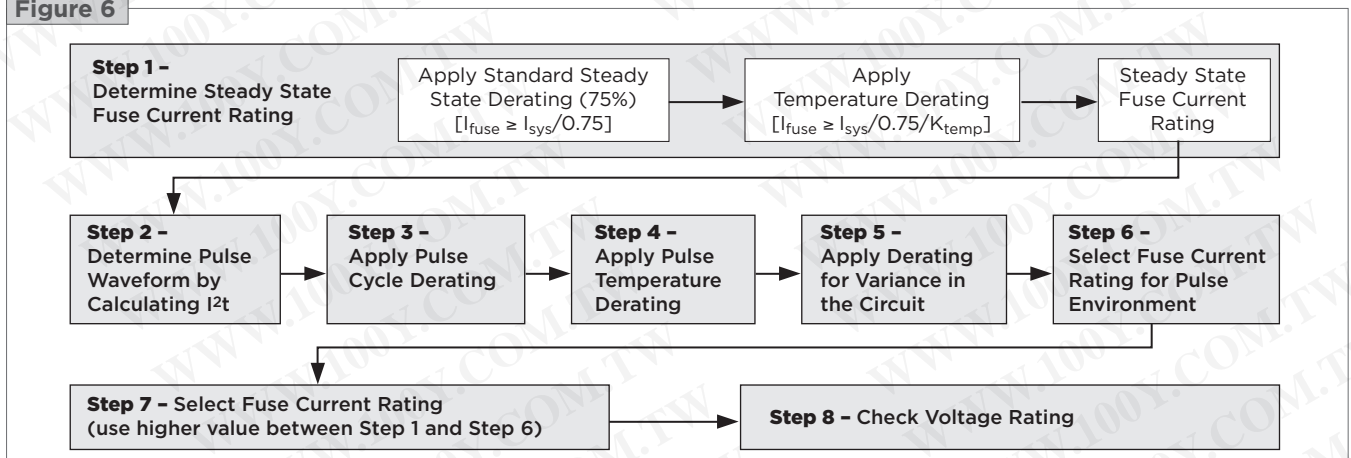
Figure 6

**Step 1 –** Determine Steady State Fuse Current Rating

Apply Standard Steady State Derating (75%) [$I_{fuse} \geq I_{sys}/0.75$]

Apply Temperature Derating [$I_{fuse} \geq I_{sys}/0.75/K_{temp}$]

Steady State Fuse Current Rating

**Step 2 –** Determine Pulse Waveform by Calculating $I^2t$

**Step 3 –** Apply Pulse Cycle Derating

**Step 4 –** Apply Pulse Temperature Derating

**Step 5 –** Apply Derating for Variance in the Circuit

**Step 6 –** Select Fuse Current Rating for Pulse Environment

**Step 7 –** Select Fuse Current Rating (use higher value between Step 1 and Step 6)

**Step 8 –** Check Voltage Rating

WWW.100Y.COM.TW